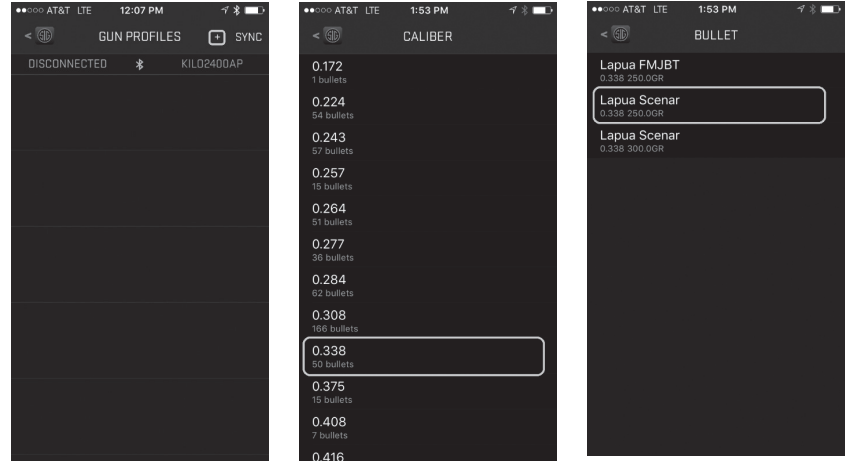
●●○○○ AT&T LTE 12:07 PM

GUN PROFILES SYNC

DISCONNECTED KILO2400AP

●●○○○ AT&T LTE 1:53 PM

CALIBER

0.172
1 bullets

0.224
54 bullets

0.243
57 bullets

0.257
15 bullets

0.264
51 bullets

0.277
36 bullets

0.284
62 bullets

0.308
166 bullets

0.338
50 bullets

0.375
15 bullets

0.408
7 bullets

0.416

●●○○○ AT&T LTE 1:53 PM

BULLET

Lapua FMJBT
0.338 250.0GR

Lapua Scenar
0.338 250.0GR

Lapua Scenar
0.338 300.0GR